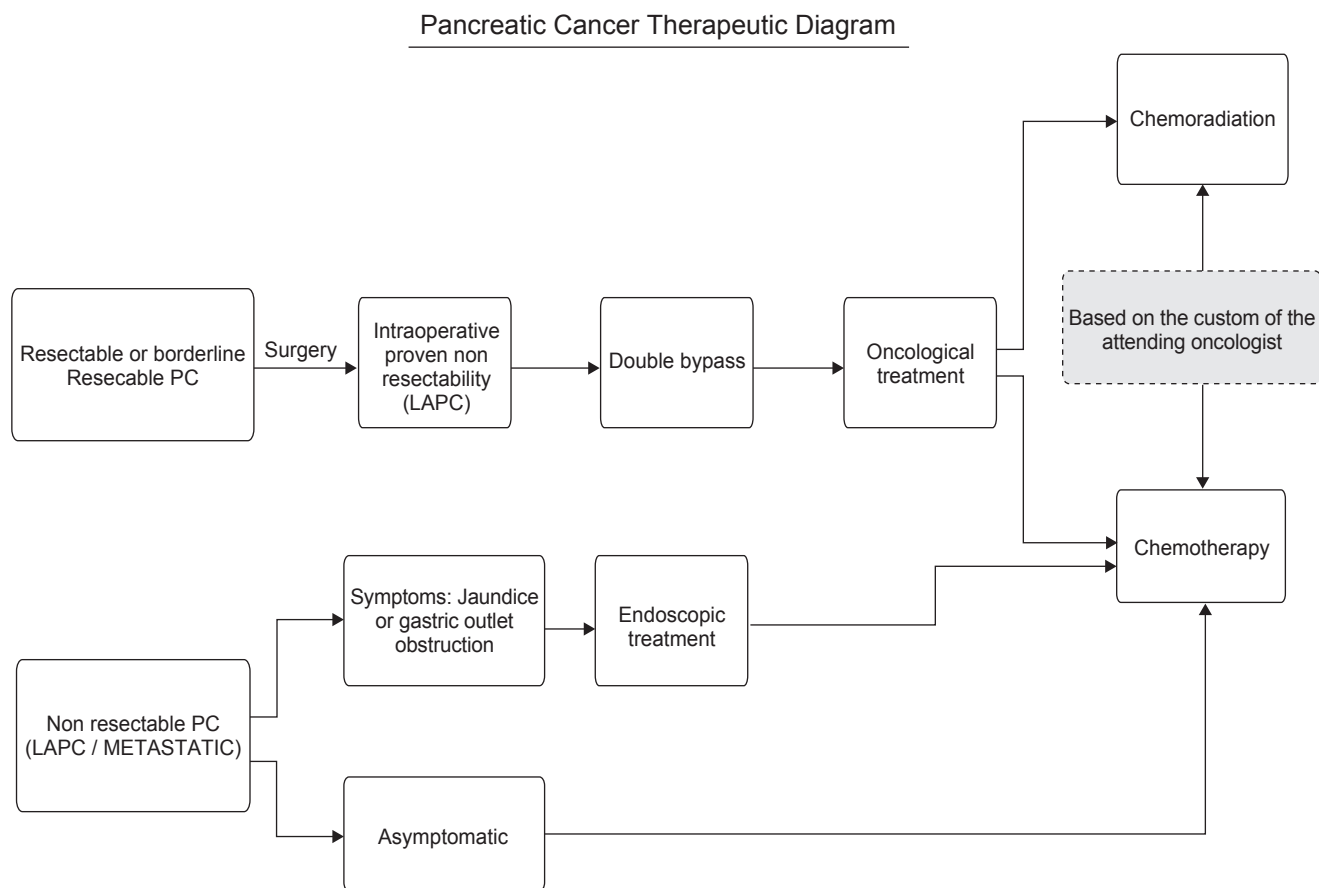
Pancreatic Cancer Therapeutic Diagram

Chemoradiation

Resectable or borderline Resecable PC

Surgery

Intraoperative proven non resectability (LAPC)

Double bypass

Oncological treatment

Based on the custom of the attending oncologist

Chemotherapy

Symptoms: Jaundice or gastric outlet obstruction

Endoscopic treatment

Non resectable PC (LAPC / METASTATIC)

Asymptomatic